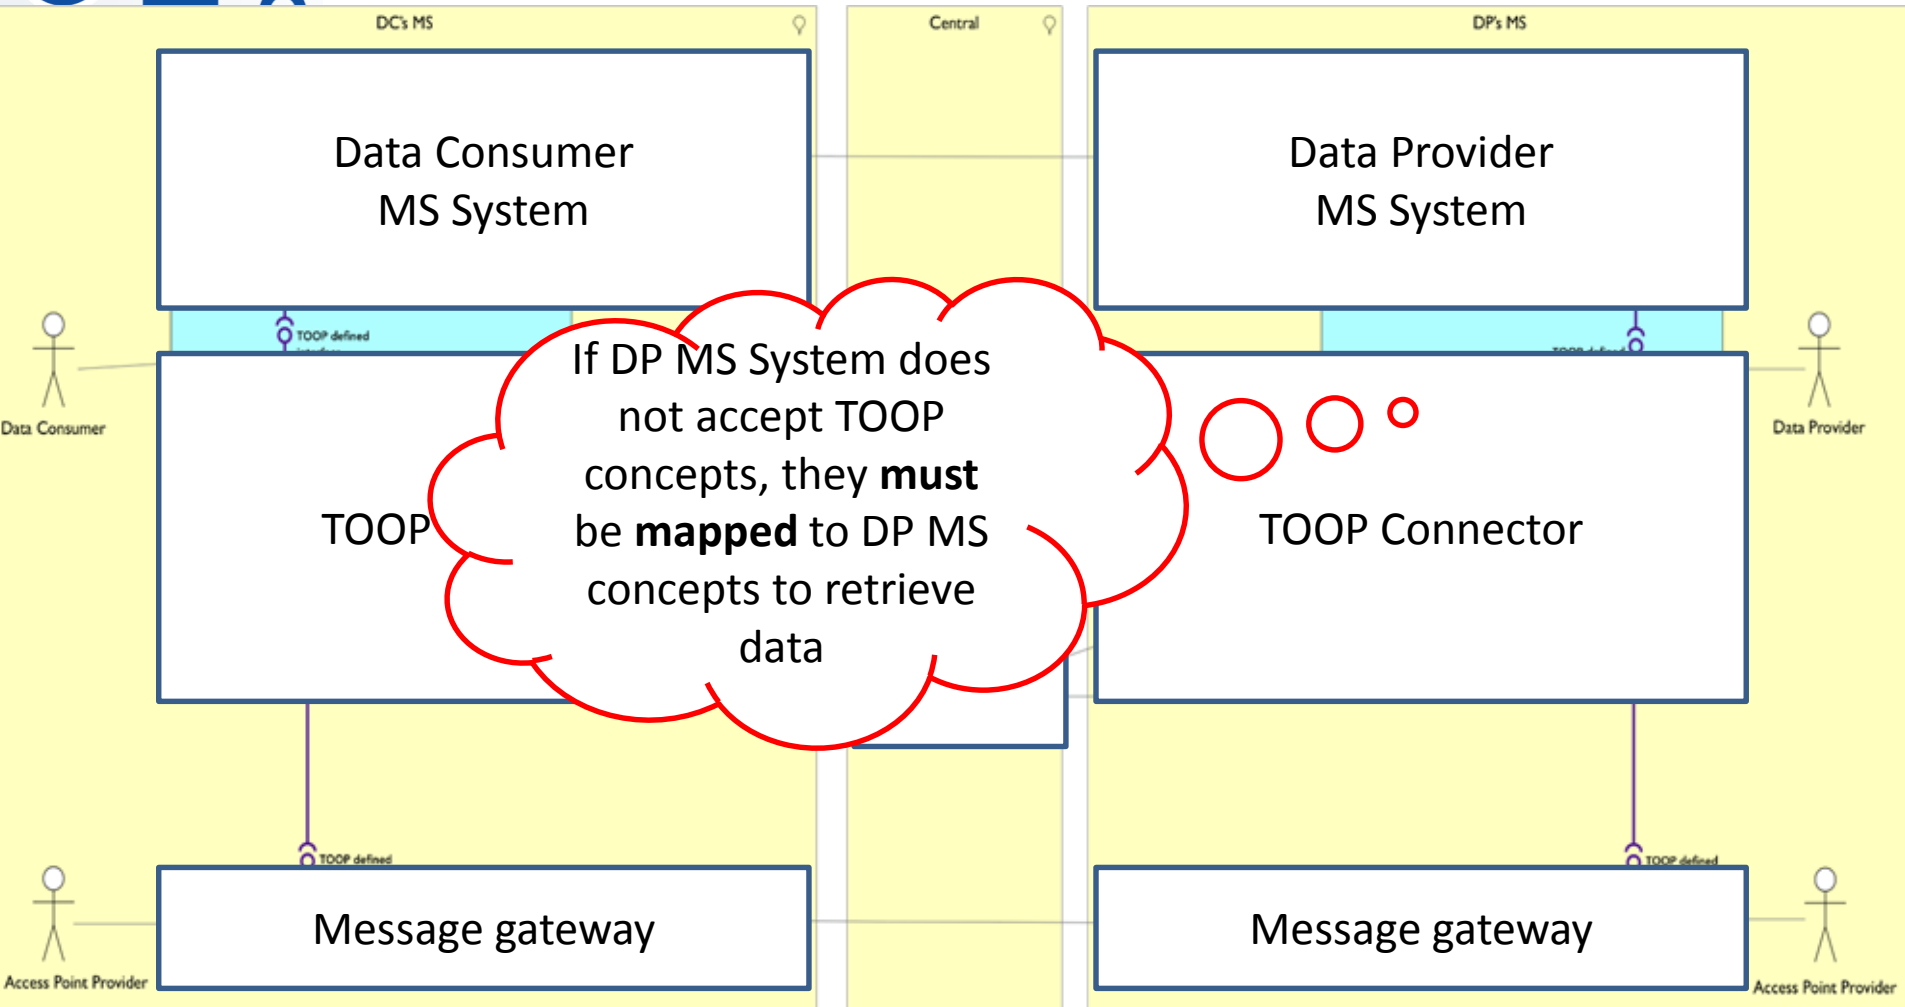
DC's MS

Central

DP's MS

Data Consumer MS System

Data Provider MS System

TOOP defined

Data Consumer

Data Provider

TOOP

If DP MS System does not accept TOOP concepts, they **must** be **mapped** to DP MS concepts to retrieve data

TOOP Connector

TOOP defined

TOOP defined

Message gateway

Message gateway

Access Point Provider

Access Point Provider